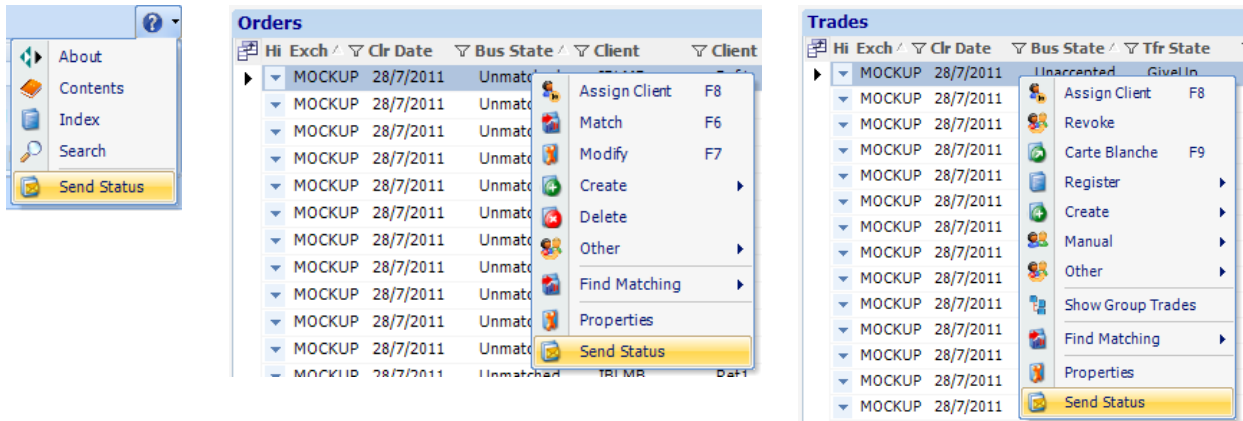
About
Contents
Index
Search
Send Status

Orders

| Hi | Exch | Clr Date | Bus State | Client | Client |
|---|---|---|---|---|---|
| | MOCKUP | 28/7/2011 | Unmatched | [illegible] | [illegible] |
| | MOCKUP | 28/7/2011 | Unmatc | | |
| | MOCKUP | 28/7/2011 | Unmatc | | |
| | MOCKUP | 28/7/2011 | Unmatc | | |
| | MOCKUP | 28/7/2011 | Unmatc | | |
| | MOCKUP | 28/7/2011 | Unmatc | | |
| | MOCKUP | 28/7/2011 | Unmatc | | |
| | MOCKUP | 28/7/2011 | Unmatc | | |
| | MOCKUP | 28/7/2011 | Unmatc | | |
| | MOCKUP | 28/7/2011 | Unmatc | | |
| | MOCKUP | 28/7/2011 | Unmatc | | |
| | MOCKUP | 28/7/2011 | Unmatched | IBLMB | Ret1 |

Assign Client F8
Match F6
Modify F7
Create
Delete
Other
Find Matching
Properties
Send Status

Trades

| Hi | Exch | Clr Date | Bus State | Tfr State |
|---|---|---|---|---|
| | MOCKUP | 28/7/2011 | Unaccepted | GiveUp |
| | MOCKUP | 28/7/2011 | | |
| | MOCKUP | 28/7/2011 | | |
| | MOCKUP | 28/7/2011 | | |
| | MOCKUP | 28/7/2011 | | |
| | MOCKUP | 28/7/2011 | | |
| | MOCKUP | 28/7/2011 | | |
| | MOCKUP | 28/7/2011 | | |
| | MOCKUP | 28/7/2011 | | |
| | MOCKUP | 28/7/2011 | | |
| | MOCKUP | 28/7/2011 | | |
| | MOCKUP | 28/7/2011 | | |
| | MOCKUP | 28/7/2011 | | |
| | MOCKUP | 28/7/2011 | | |

Assign Client F8
Revoke
Carte Blanche F9
Register
Create
Manual
Other
Show Group Trades
Find Matching
Properties
Send Status